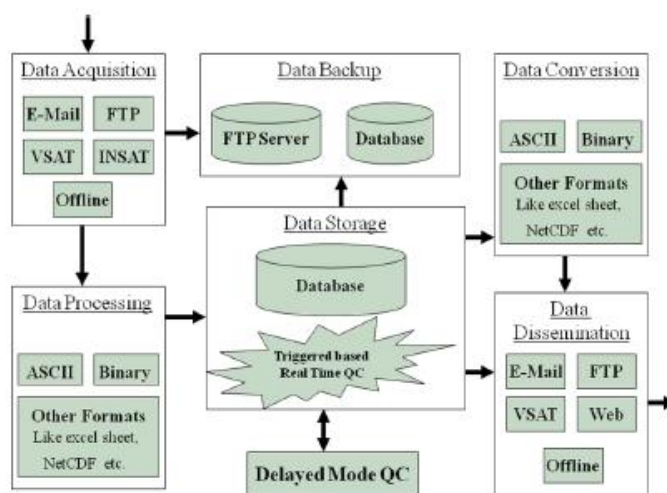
Data Acquisition

E-Mail

FTP

VSAT

INSAT

Offline

Data Backup

FTP Server

Database

Data Conversion

ASCII

Binary

Other Formats
Like excel sheet, NetCDF etc.

Data Storage

Database

Triggered based Real Time QC

Data Processing

ASCII

Binary

Other Formats
Like excel sheet, NetCDF etc.

Data Dissemination

E-Mail

FTP

VSAT

Web

Offline

Delayed Mode QC